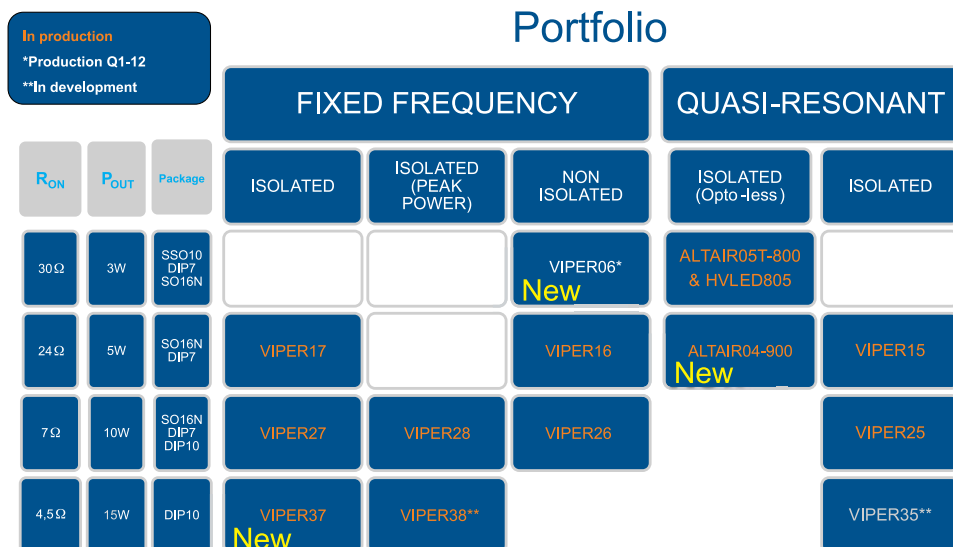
In production
*Production Q1-12
**In development

Portfolio

FIXED FREQUENCY

QUASI-RESONANT

| $R_{ON}$ | $P_{OUT}$ | Package | ISOLATED | ISOLATED (PEAK POWER) | NON ISOLATED | ISOLATED (Opto-less) | ISOLATED |
|---|---|---|---|---|---|---|---|
| 30Ω | 3W | SSO10 DIP7 SO16N | | | VIPER06* New | ALTAIR05T-800 & HVLED805 | |
| 24Ω | 5W | SO16N DIP7 | VIPER17 | | VIPER16 | ALTAIR04-900 New | VIPER15 |
| 7Ω | 10W | SO16N DIP7 DIP10 | VIPER27 | VIPER28 | VIPER26 | | VIPER25 |
| 4,5Ω | 15W | DIP10 | VIPER37 New | VIPER38** | | | VIPER35** |